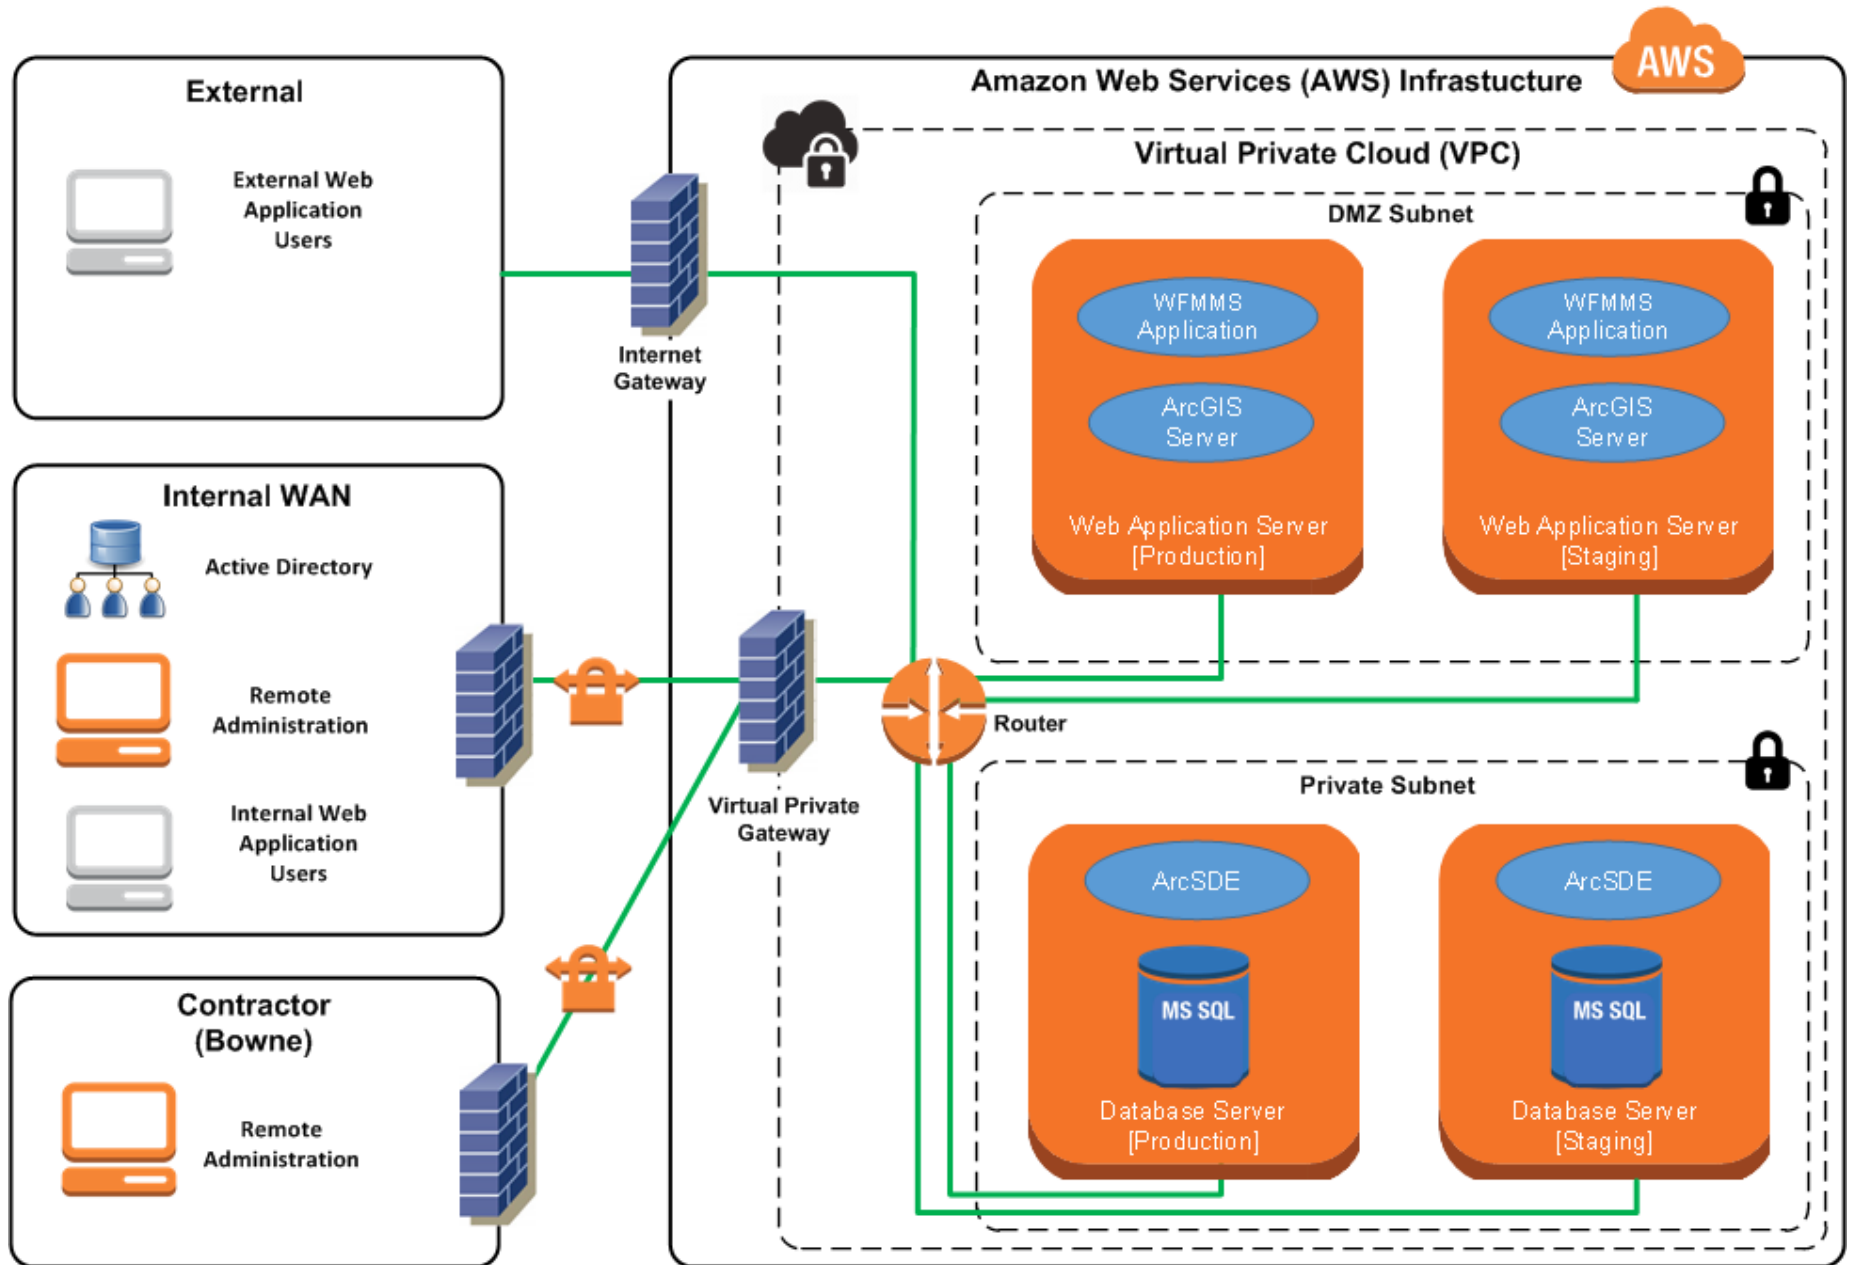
External

External Web Application Users

Internet Gateway

Amazon Web Services (AWS) Infrastucture

AWS

Virtual Private Cloud (VPC)

DMZ Subnet

WFMMS Application

ArcGIS Server

Web Application Server [Production]

WFMMS Application

ArcGIS Server

Web Application Server [Staging]

Internal WAN

Active Directory

Remote Administration

Internal Web Application Users

Virtual Private Gateway

Router

Private Subnet

ArcSDE

MS SQL

Database Server [Production]

ArcSDE

MS SQL

Database Server [Staging]

Contractor (Bowne)

Remote Administration